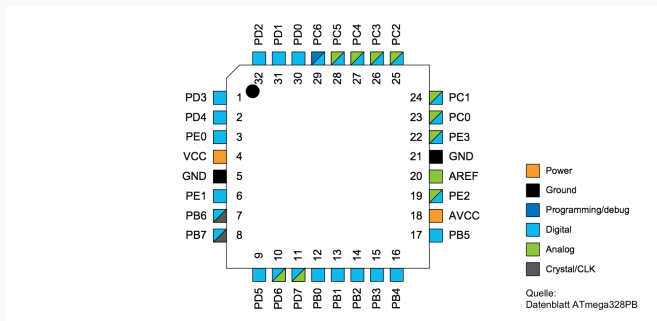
PD2 PD1 PD0 PC6 PC5 PC4 PC3 PC2

32 31 30 29 28 27 26 25

PD3 1
PD4 2
PE0 3
VCC 4
GND 5
PE1 6
PB6 7
PB7 8

24 PC1
23 PC0
22 PE3
21 GND
20 AREF
19 PE2
18 AVCC
17 PB5

9 10 11 12 13 14 15 16

PD5 PD6 PD7 PB0 PB1 PB2 PB3 PB4

Power
Ground
Programming/debug
Digital
Analog
Crystal/CLK

Quelle:
Datenblatt ATmega328PB